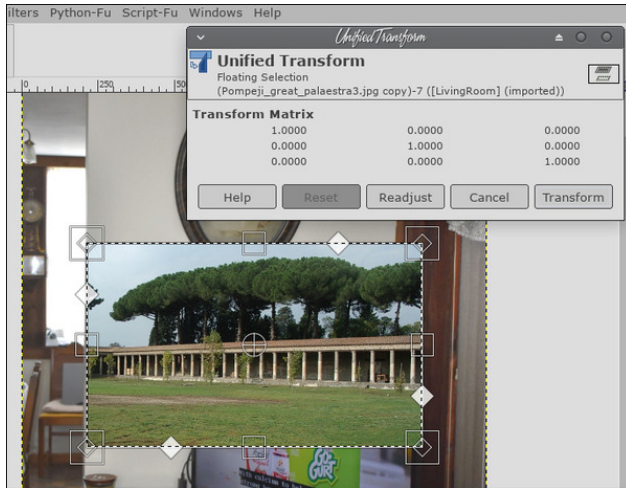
ilters Python-Fu Script-Fu Windows Help

Unified Transform

Unified Transform
Floating Selection
(Pompeji_great_palaestra3.jpg copy)-7 ([LivingRoom] (imported))

Transform Matrix

| | | |
|---|---|---|
| 1.0000 | 0.0000 | 0.0000 |
| 0.0000 | 1.0000 | 0.0000 |
| 0.0000 | 0.0000 | 1.0000 |

Help Reset Readjust Cancel Transform

0 250 50